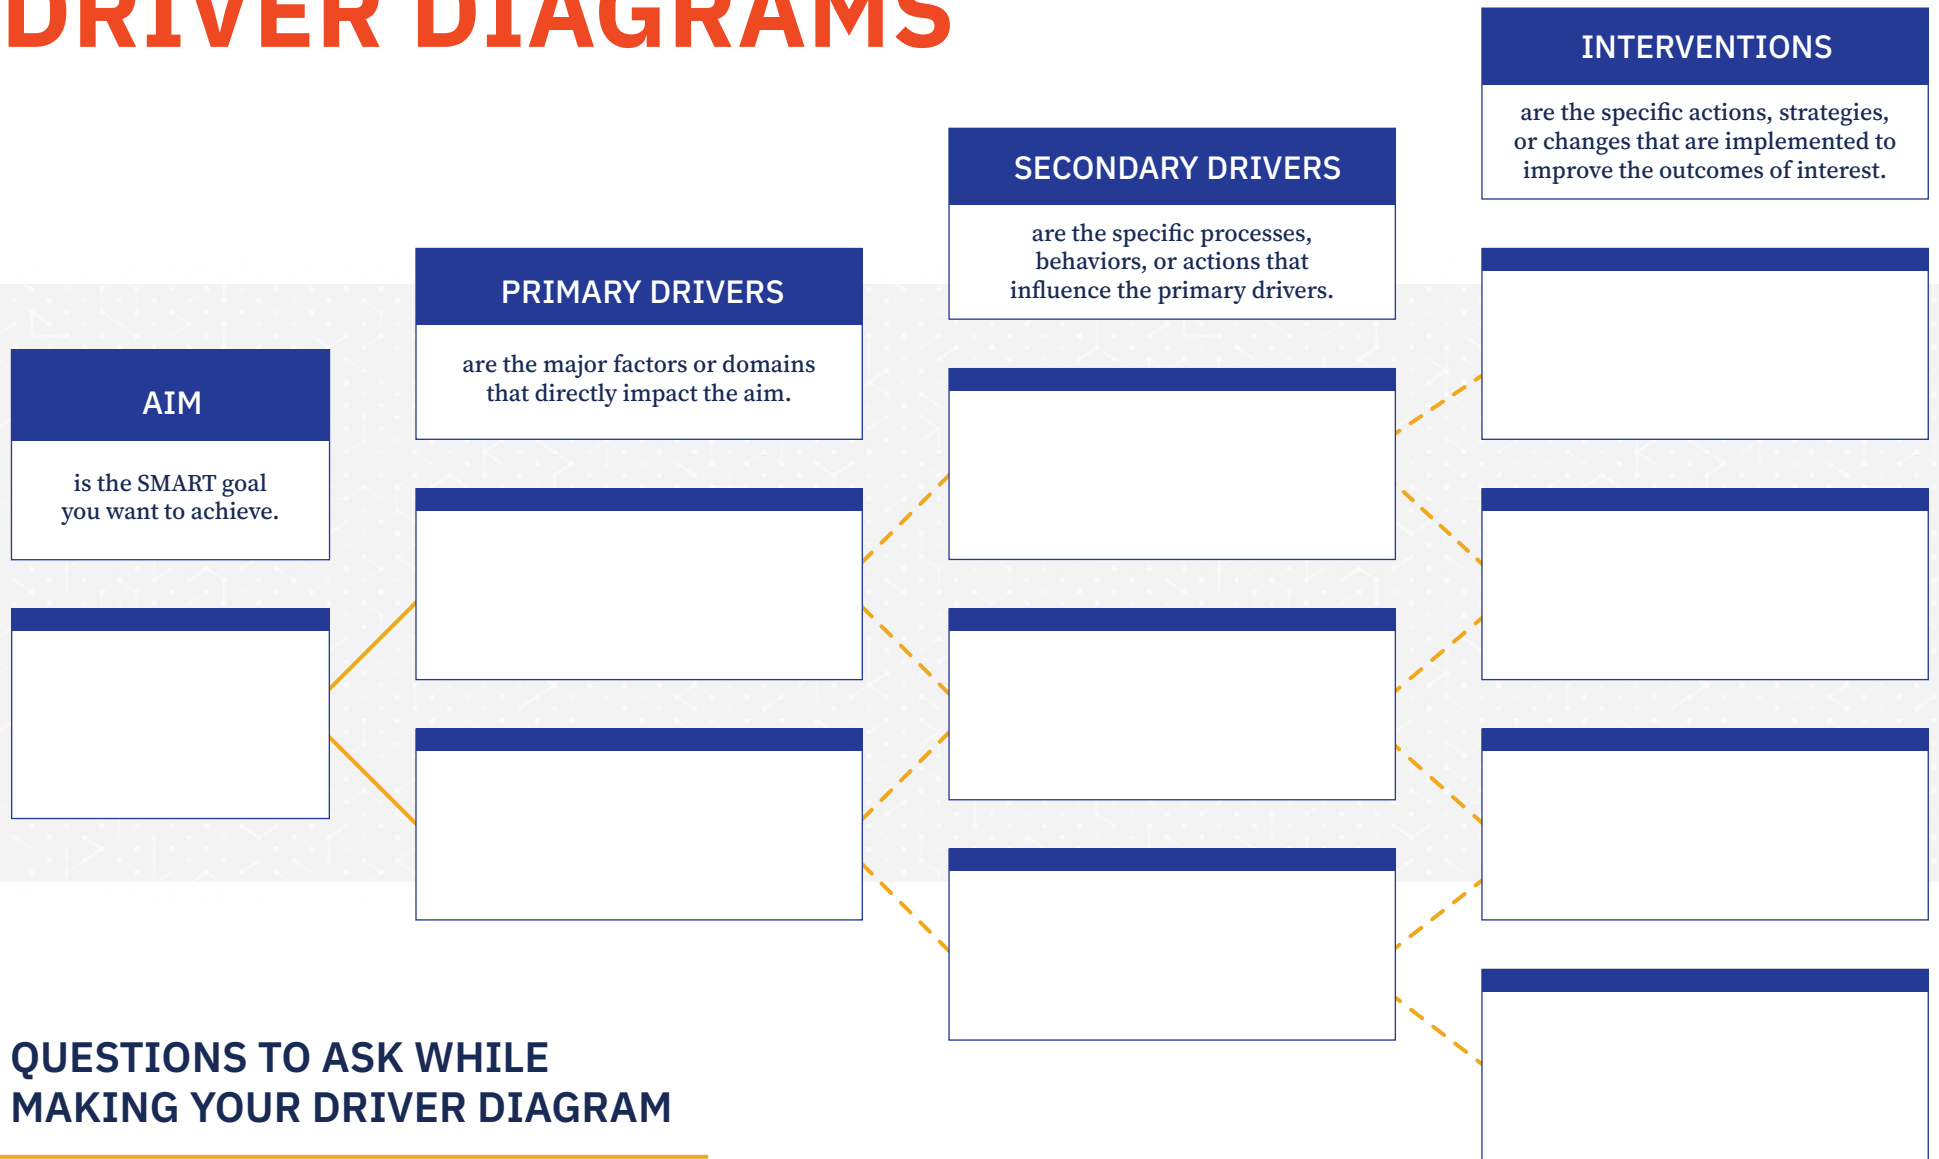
DRIVER DIAGRAMS

AIM

is the SMART goal you want to achieve.

PRIMARY DRIVERS

are the major factors or domains that directly impact the aim.

SECONDARY DRIVERS

are the specific processes, behaviors, or actions that influence the primary drivers.

INTERVENTIONS

are the specific actions, strategies, or changes that are implemented to improve the outcomes of interest.

QUESTIONS TO ASK WHILE MAKING YOUR DRIVER DIAGRAM